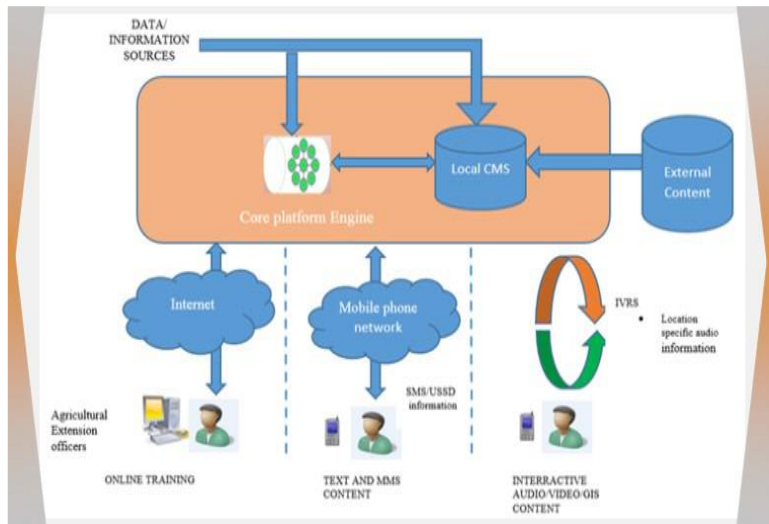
DATA/
INFORMATION
SOURCES

Local CMS

External Content

Core platform Engine

Internet

Mobile phone network

IVRS

• Location specific audio information

SMS/USSD information

Agricultural Extension officers

ONLINE TRAINING

TEXT AND MMS CONTENT

INTERRACTIVE AUDIO/VIDEO/GIS CONTENT